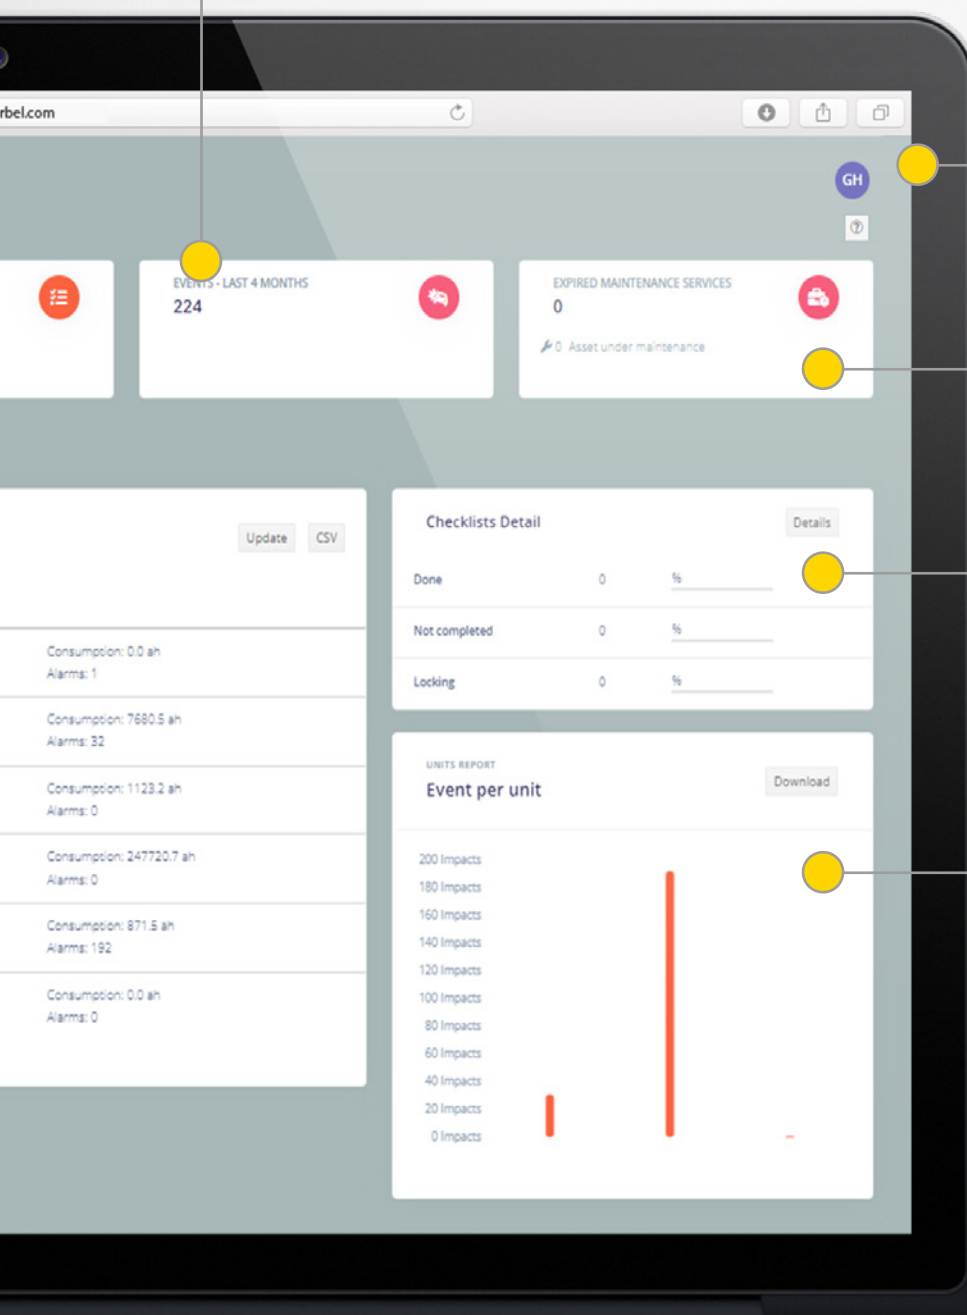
rbel.com

GH

EVENTS - LAST 4 MONTHS
224

EXPIRED MAINTENANCE SERVICES
0
0 Asset under maintenance

Update CSV

Consumption: 0.0 ah
Alarms: 1

Consumption: 7680.5 ah
Alarms: 32

Consumption: 1123.2 ah
Alarms: 0

Consumption: 247720.7 ah
Alarms: 0

Consumption: 871.5 ah
Alarms: 192

Consumption: 0.0 ah
Alarms: 0

Checklists Detail
Details

| | | |
|---|---|---|
| Done | 0 | % |
| Not completed | 0 | % |
| Locking | 0 | % |

UNITS REPORT
Event per unit
Download

200 Impacts
180 Impacts
160 Impacts
140 Impacts
120 Impacts
100 Impacts
80 Impacts
60 Impacts
40 Impacts
20 Impacts
0 Impacts